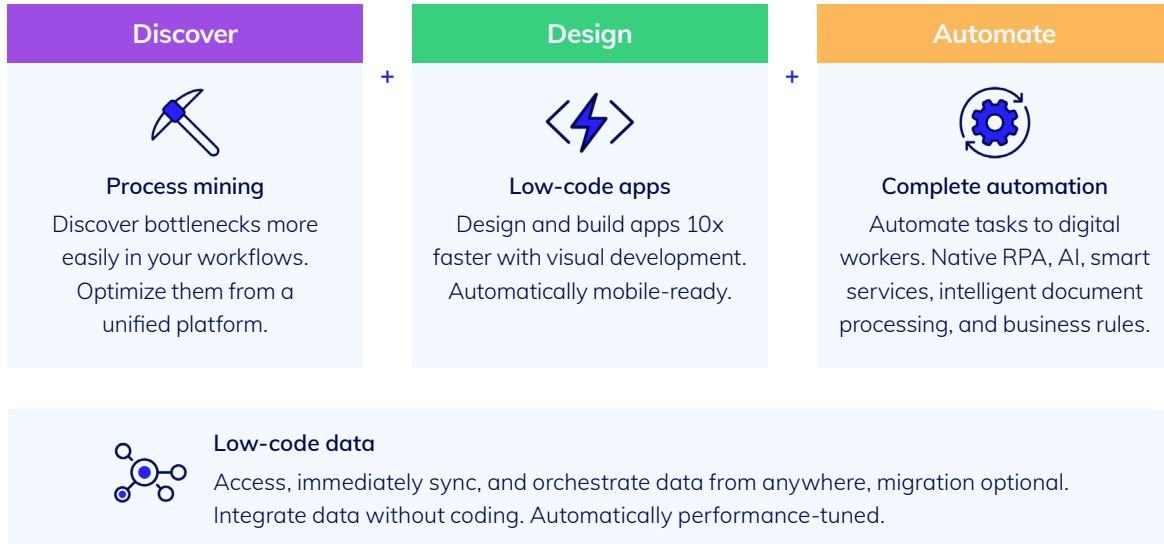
Discover

Process mining

Discover bottlenecks more easily in your workflows. Optimize them from a unified platform.

+

Design

Low-code apps

Design and build apps 10x faster with visual development. Automatically mobile-ready.

+

Automate

Complete automation

Automate tasks to digital workers. Native RPA, AI, smart services, intelligent document processing, and business rules.

Low-code data

Access, immediately sync, and orchestrate data from anywhere, migration optional. Integrate data without coding. Automatically performance-tuned.